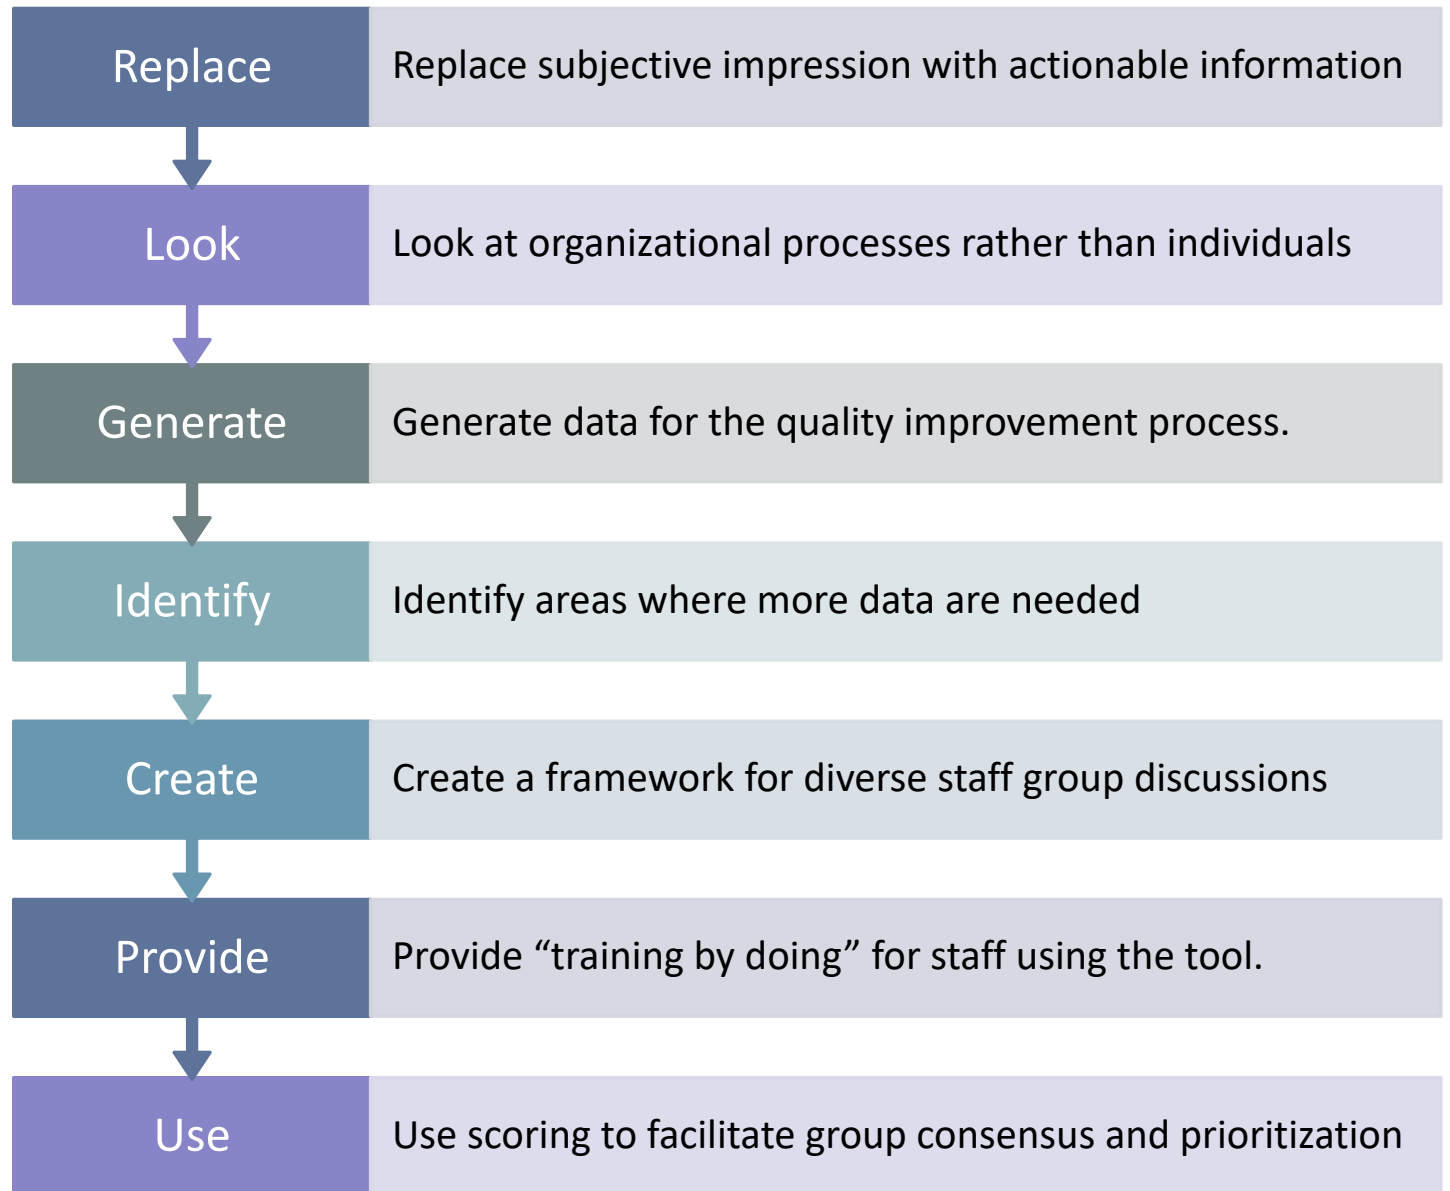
Replace

Replace subjective impression with actionable information

Look

Look at organizational processes rather than individuals

Generate

Generate data for the quality improvement process.

Identify

Identify areas where more data are needed

Create

Create a framework for diverse staff group discussions

Provide

Provide “training by doing” for staff using the tool.

Use

Use scoring to facilitate group consensus and prioritization